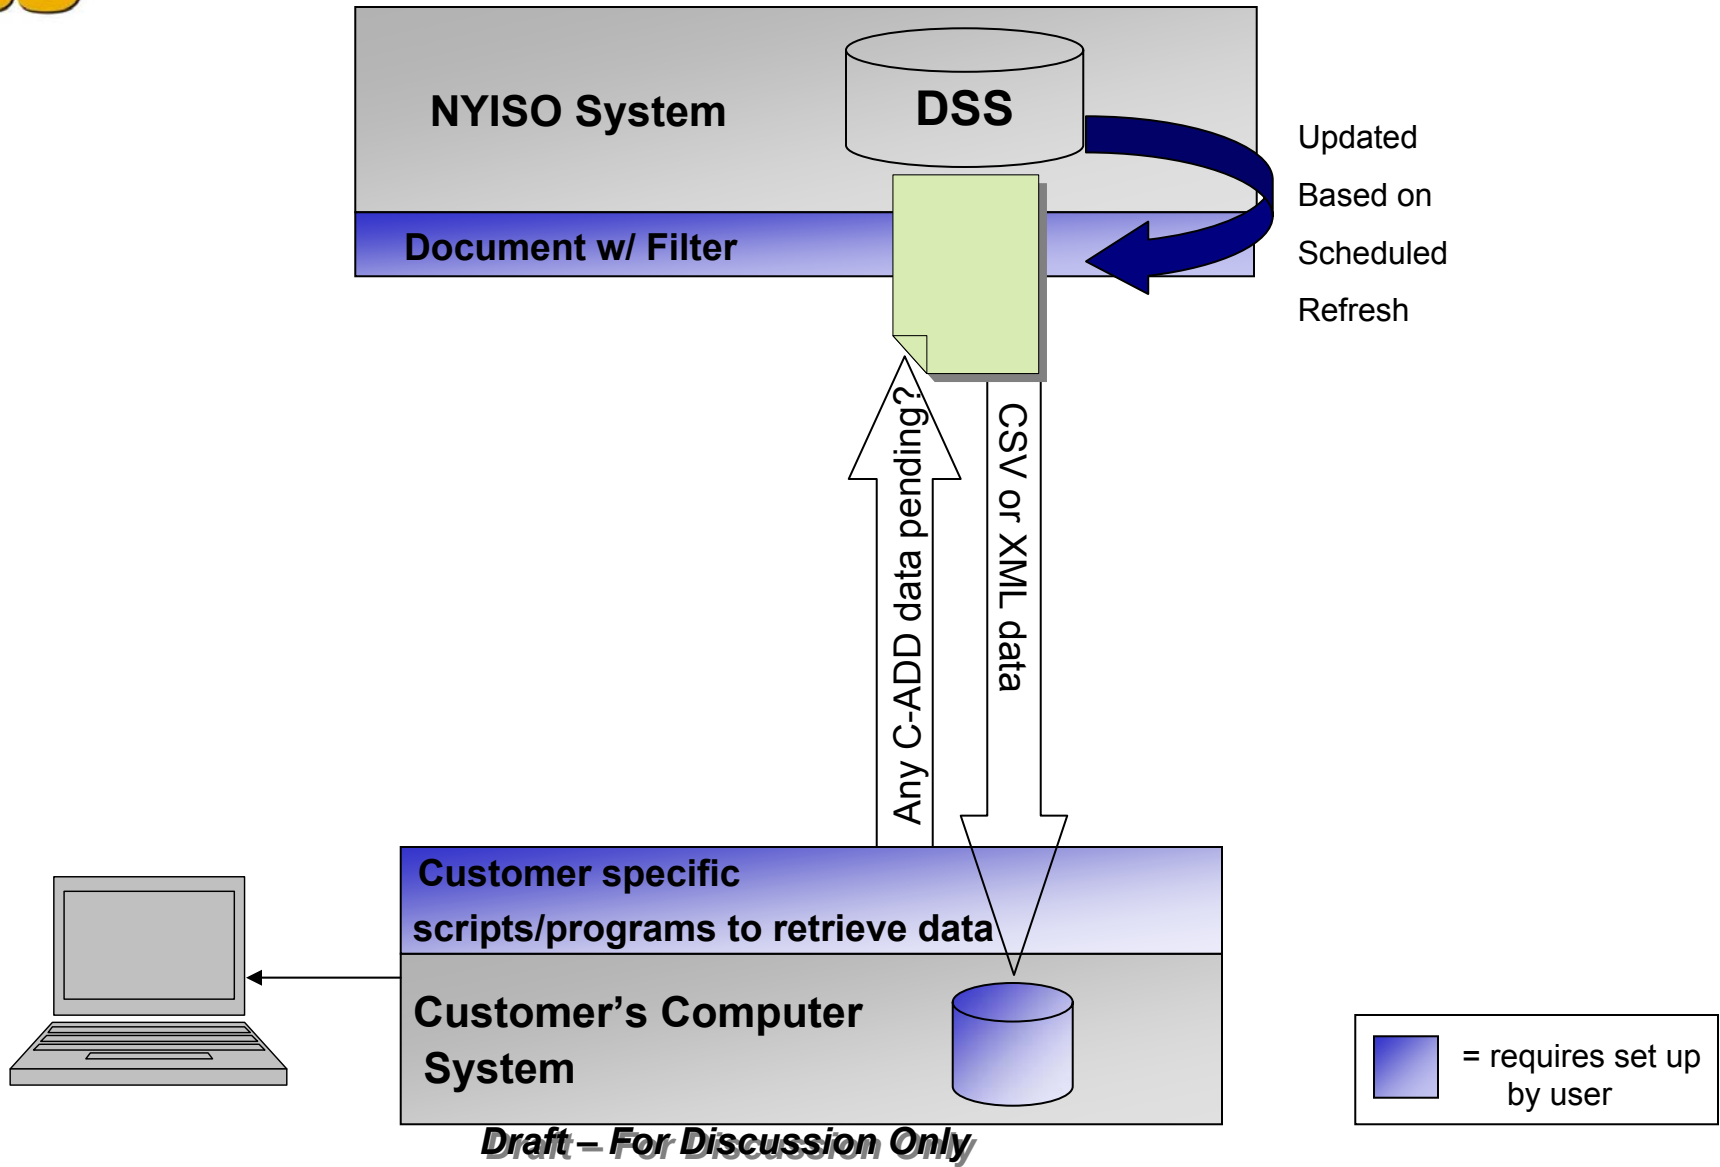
NYISO System

DSS

Updated
Based on
Scheduled
Refresh

Document w/ Filter

Any C-ADD data pending?

CSV or XML data

Customer specific scripts/programs to retrieve data

Customer's Computer System

= requires set up by user

Draft – For Discussion Only